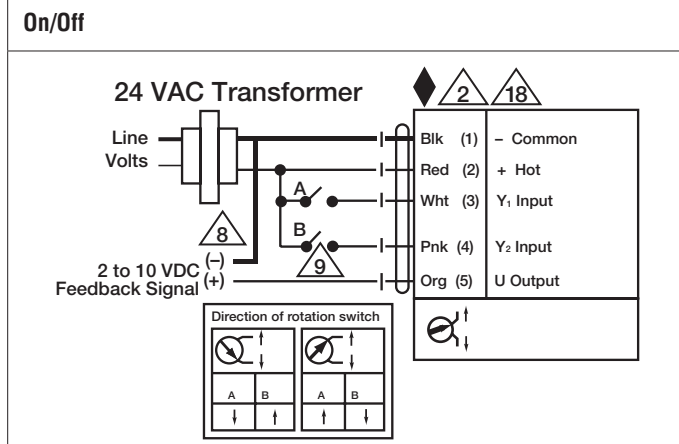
On/Off

24 VAC Transformer

2

18

Line Volts

Blk (1) – Common

Red (2) + Hot

A

Wht (3) $Y_1$ Input

B

8

Pnk (4) $Y_2$ Input

9

2 to 10 VDC (–) Feedback Signal (+)

Org (5) U Output

Direction of rotation switch

| A | B | A | B |
|---|---|---|---|
| ↓ | ↑ | ↑ | ↓ |